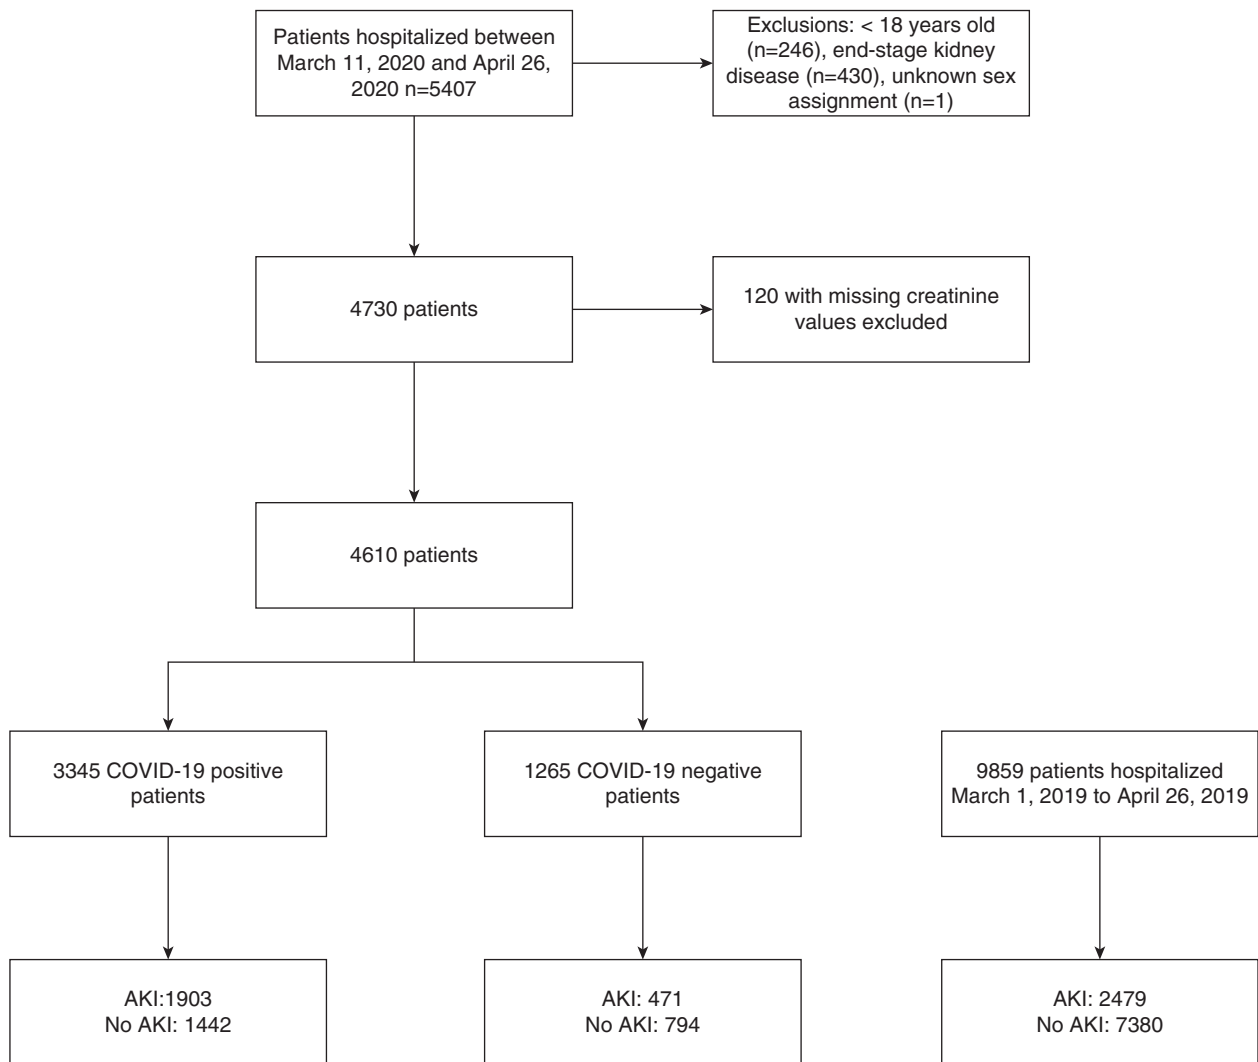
Patients hospitalized between March 11, 2020 and April 26, 2020 n=5407

Exclusions: < 18 years old (n=246), end-stage kidney disease (n=430), unknown sex assignment (n=1)

4730 patients

120 with missing creatinine values excluded

4610 patients

3345 COVID-19 positive patients

1265 COVID-19 negative patients

9859 patients hospitalized March 1, 2019 to April 26, 2019

AKI:1903
No AKI: 1442

AKI: 471
No AKI: 794

AKI: 2479
No AKI: 7380